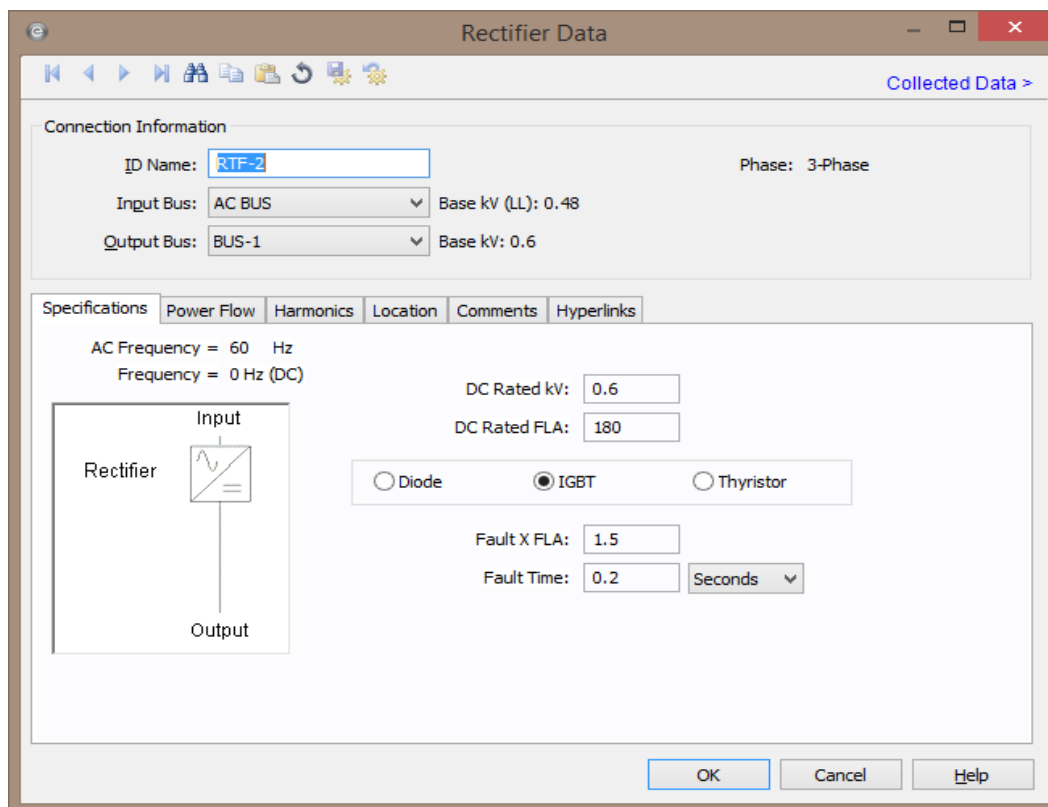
Rectifier Data

Collected Data >

Connection Information

ID Name: RTF-2

Phase: 3-Phase

Input Bus: AC BUS

Base kV (LL): 0.48

Output Bus: BUS-1

Base kV: 0.6

Specifications | Power Flow | Harmonics | Location | Comments | Hyperlinks

AC Frequency = 60 Hz

Frequency = 0 Hz (DC)

Input

Rectifier

Output

DC Rated kV: 0.6

DC Rated FLA: 180

Diode

IGBT

Thyristor

Fault X FLA: 1.5

Fault Time: 0.2

Seconds

OK

Cancel

Help